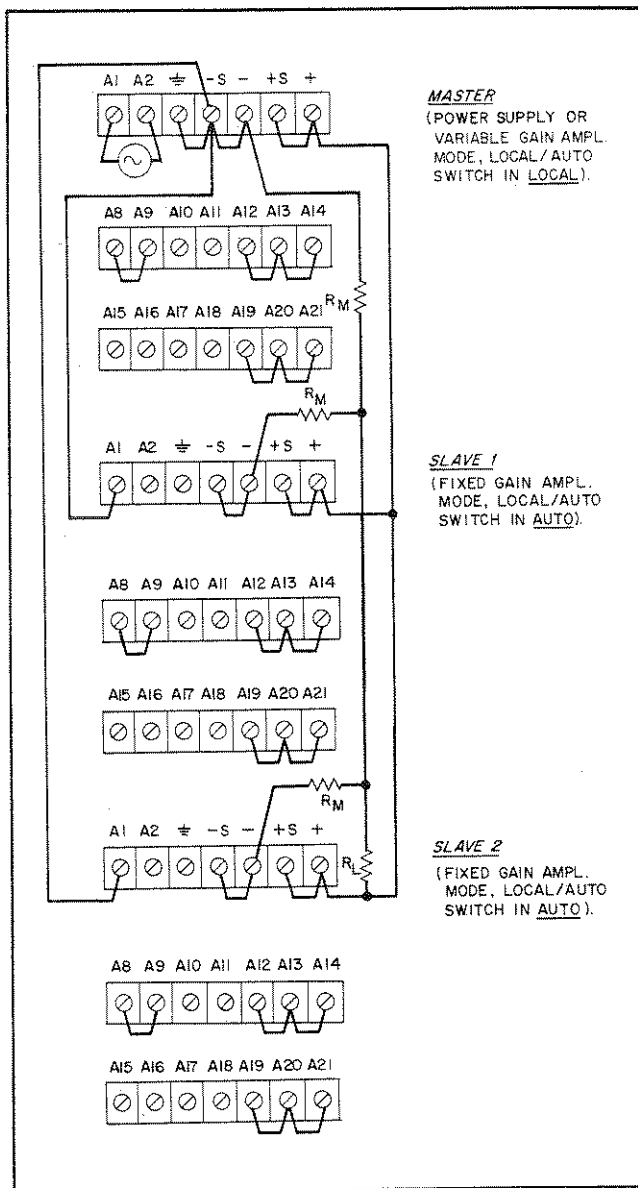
A1 A2 ⏚ -S – +S +

MASTER
(POWER SUPPLY OR VARIABLE GAIN AMPL. MODE, LOCAL/AUTO SWITCH IN LOCAL).

A8 A9 A10 A11 A12 A13 A14

A15 A16 A17 A18 A19 A20 A21

$R_M$

$R_M$

A1 A2 ⏚ -S – +S +

SLAVE 1
(FIXED GAIN AMPL. MODE, LOCAL/AUTO SWITCH IN AUTO).

A8 A9 A10 A11 A12 A13 A14

A15 A16 A17 A18 A19 A20 A21

$R_M$

A1 A2 ⏚ -S – +S +

$R_L$

SLAVE 2
(FIXED GAIN AMPL. MODE, LOCAL/AUTO SWITCH IN AUTO).

A8 A9 A10 A11 A12 A13 A14

A15 A16 A17 A18 A19 A20 A21